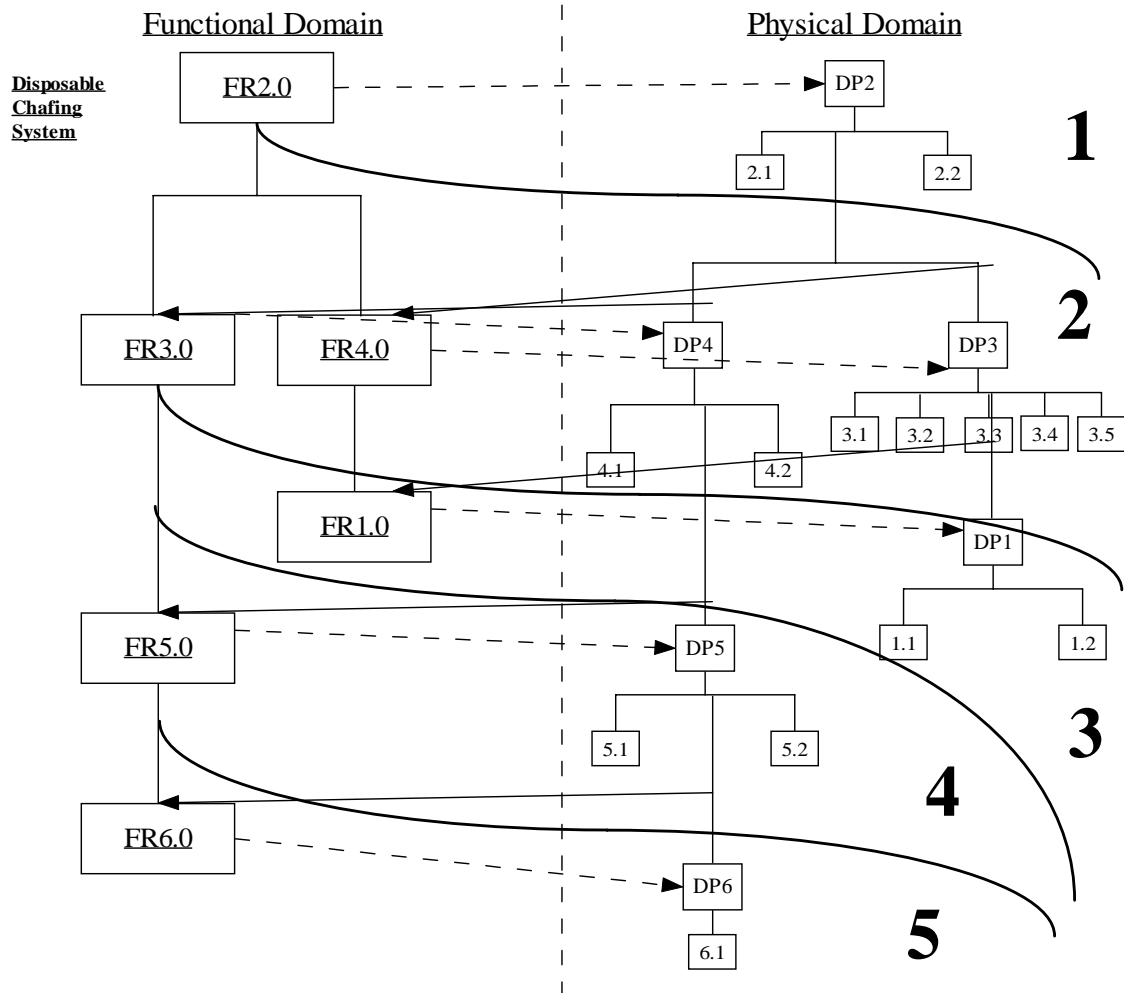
Functional Domain

Physical Domain

Disposable Chafing System

FR2.0

DP2

2.1

2.2

1

2

FR3.0

FR4.0

DP4

DP3

3.1

3.2

3.3

3.4

3.5

4.1

4.2

FR1.0

DP1

1.1

1.2

FR5.0

DP5

5.1

5.2

3

4

FR6.0

DP6

6.1

5